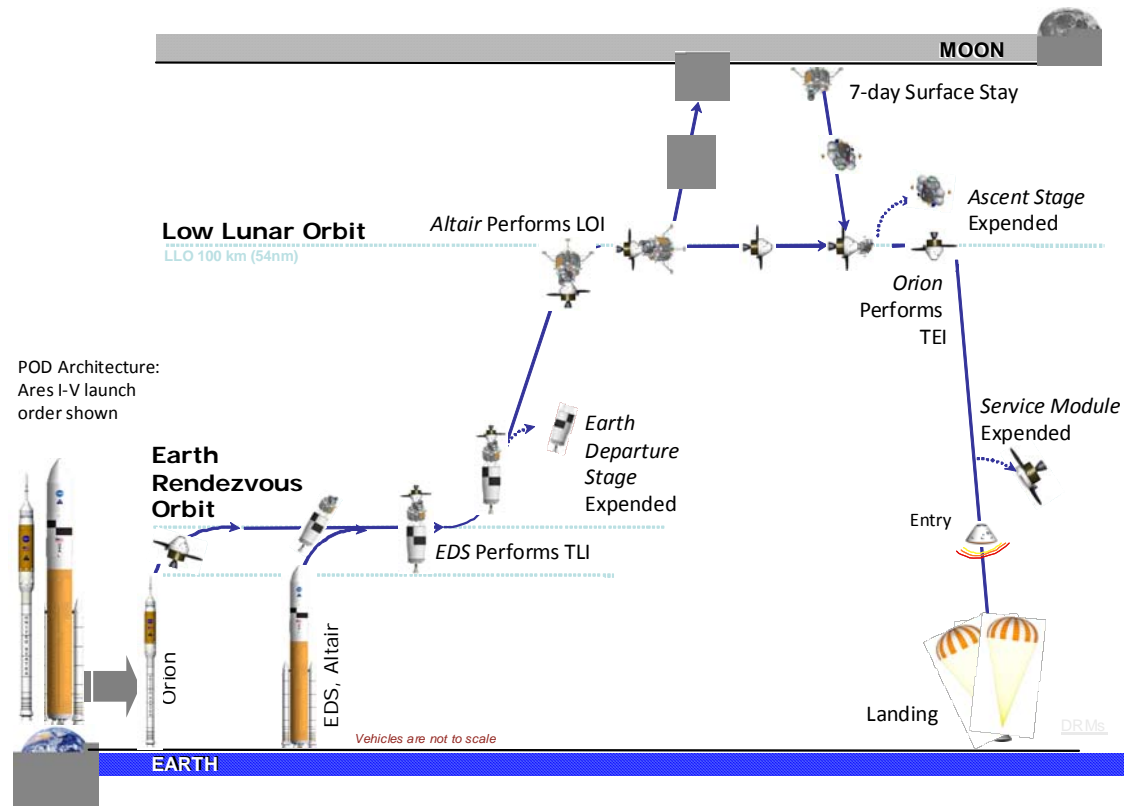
MOON

7-day Surface Stay

Low Lunar Orbit

LLO 100 km (54nm)

*Altair* Performs LOI

*Ascent Stage* Expended

*Orion* Performs TEI

POD Architecture: Ares I-V launch order shown

*Earth Departure Stage* Expended

*Service Module* Expended

Earth Rendezvous Orbit

*EDS* Performs TLI

Entry

Orion

EDS, Altair

Landing

Vehicles are not to scale

DRMs

EARTH